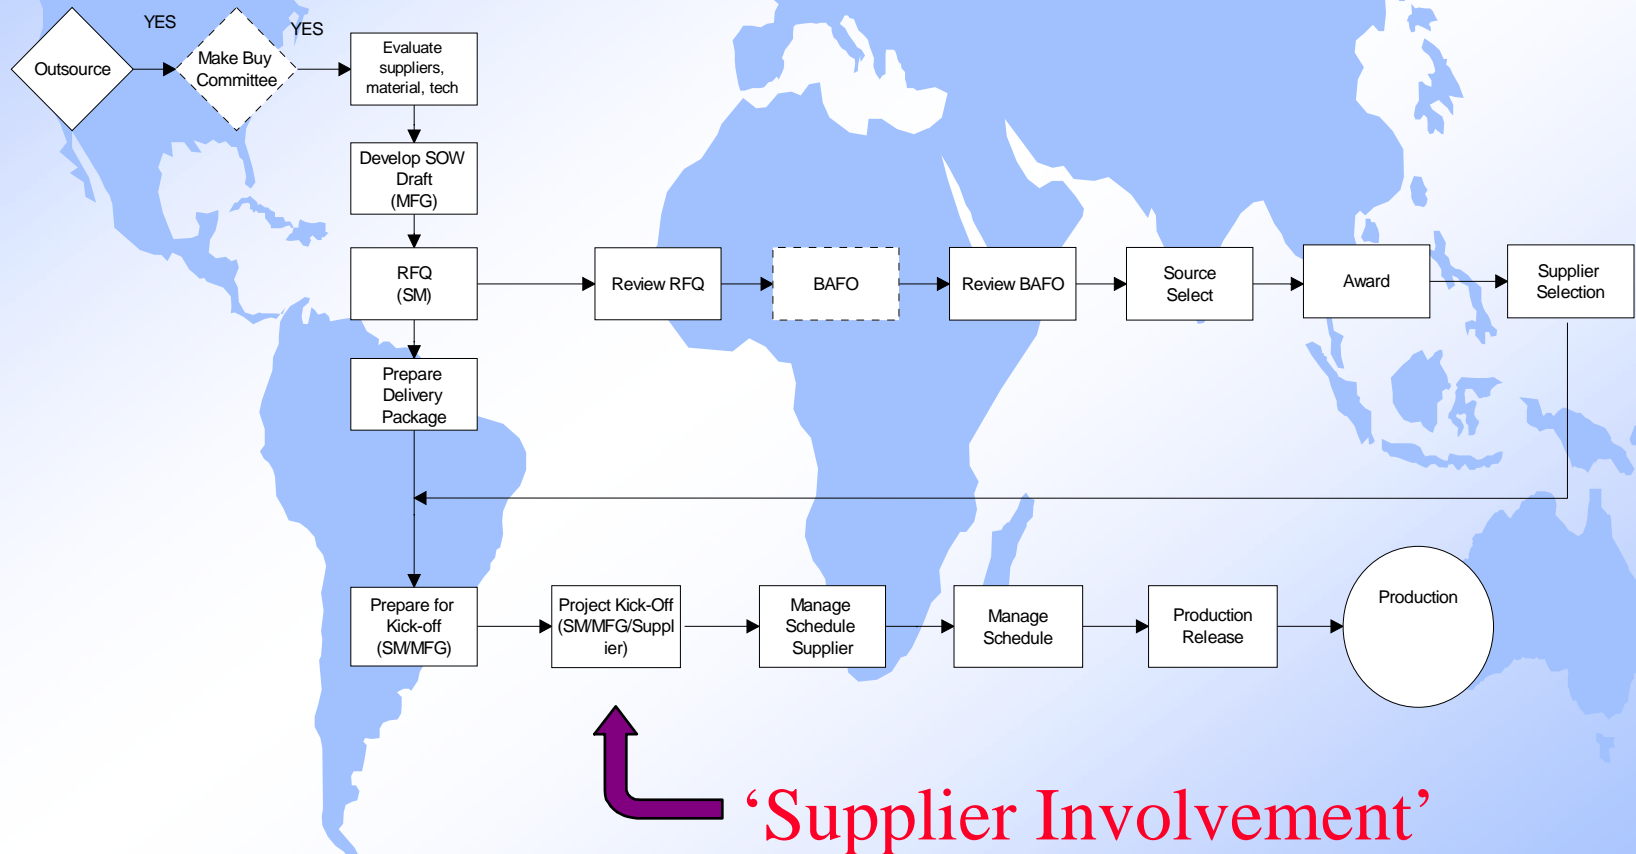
Outsource

YES

Make Buy Committee

YES

Evaluate suppliers, material, tech

Develop SOW Draft (MFG)

RFQ (SM)

Review RFQ

BAFO

Review BAFO

Source Select

Award

Supplier Selection

Prepare Delivery Package

Prepare for Kick-off (SM/MFG)

Project Kick-Off (SM/MFG/Supplier)

Manage Schedule Supplier

Manage Schedule

Production Release

Production

‘Supplier Involvement’